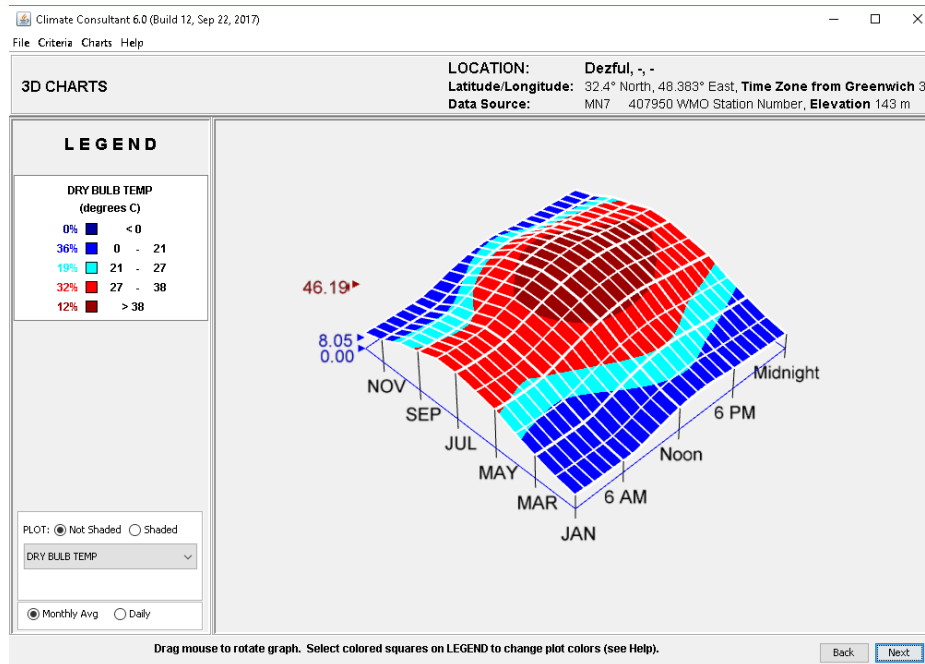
Climate Consultant 6.0 (Build 12, Sep 22, 2017)

File Criteria Charts Help

3D CHARTS

LOCATION: Dezful, -, -
Latitude/Longitude: 32.4° North, 48.383° East, Time Zone from Greenwich 3
Data Source: MN7 407950 WMO Station Number, Elevation 143 m

LEGEND

DRY BULB TEMP
(degrees C)

| | | |
|---|---|---|
| 0% | < 0 |
| 36% | 0 - 21 |
| 19% | 21 - 27 |
| 32% | 27 - 38 |
| 12% | > 38 |

46.19
8.05
0.00

NOV
SEP
JUL
MAY
MAR
JAN

Midnight
6 PM
Noon
6 AM

PLOT: Not Shaded Shaded

DRY BULB TEMP

Monthly Avg Daily

Drag mouse to rotate graph. Select colored squares on LEGEND to change plot colors (see Help).

Back Next